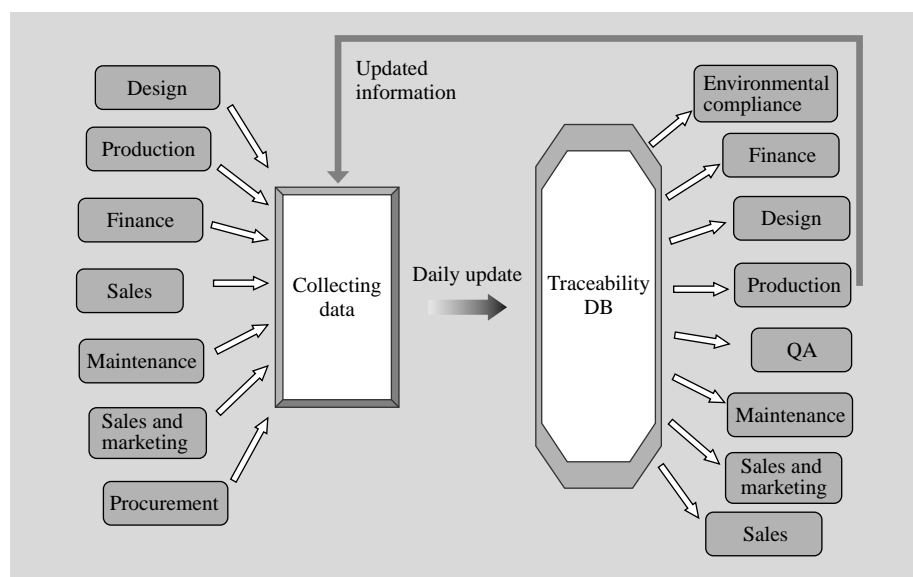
Updated information

Design

Production

Finance

Sales

Maintenance

Sales and marketing

Procurement

Collecting data

Daily update

Traceability DB

Environmental compliance

Finance

Design

Production

QA

Maintenance

Sales and marketing

Sales